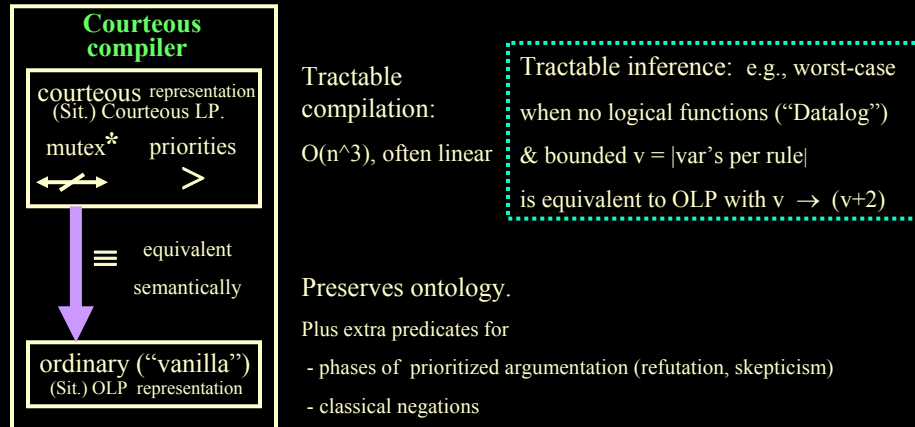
Courteous compiler

courteous representation
(Sit.) Courteous LP.
mutex* priorities
>

≡ equivalent semantically

ordinary ("vanilla")
(Sit.) OLP representation

Tractable compilation:
O(n^3), often linear

Tractable inference: e.g., worst-case when no logical functions ("Datalog") & bounded v = |var's per rule| is equivalent to OLP with v $\rightarrow$ (v+2)

Preserves ontology.

Plus extra predicates for

- phases of prioritized argumentation (refutation, skepticism)

- classical negations